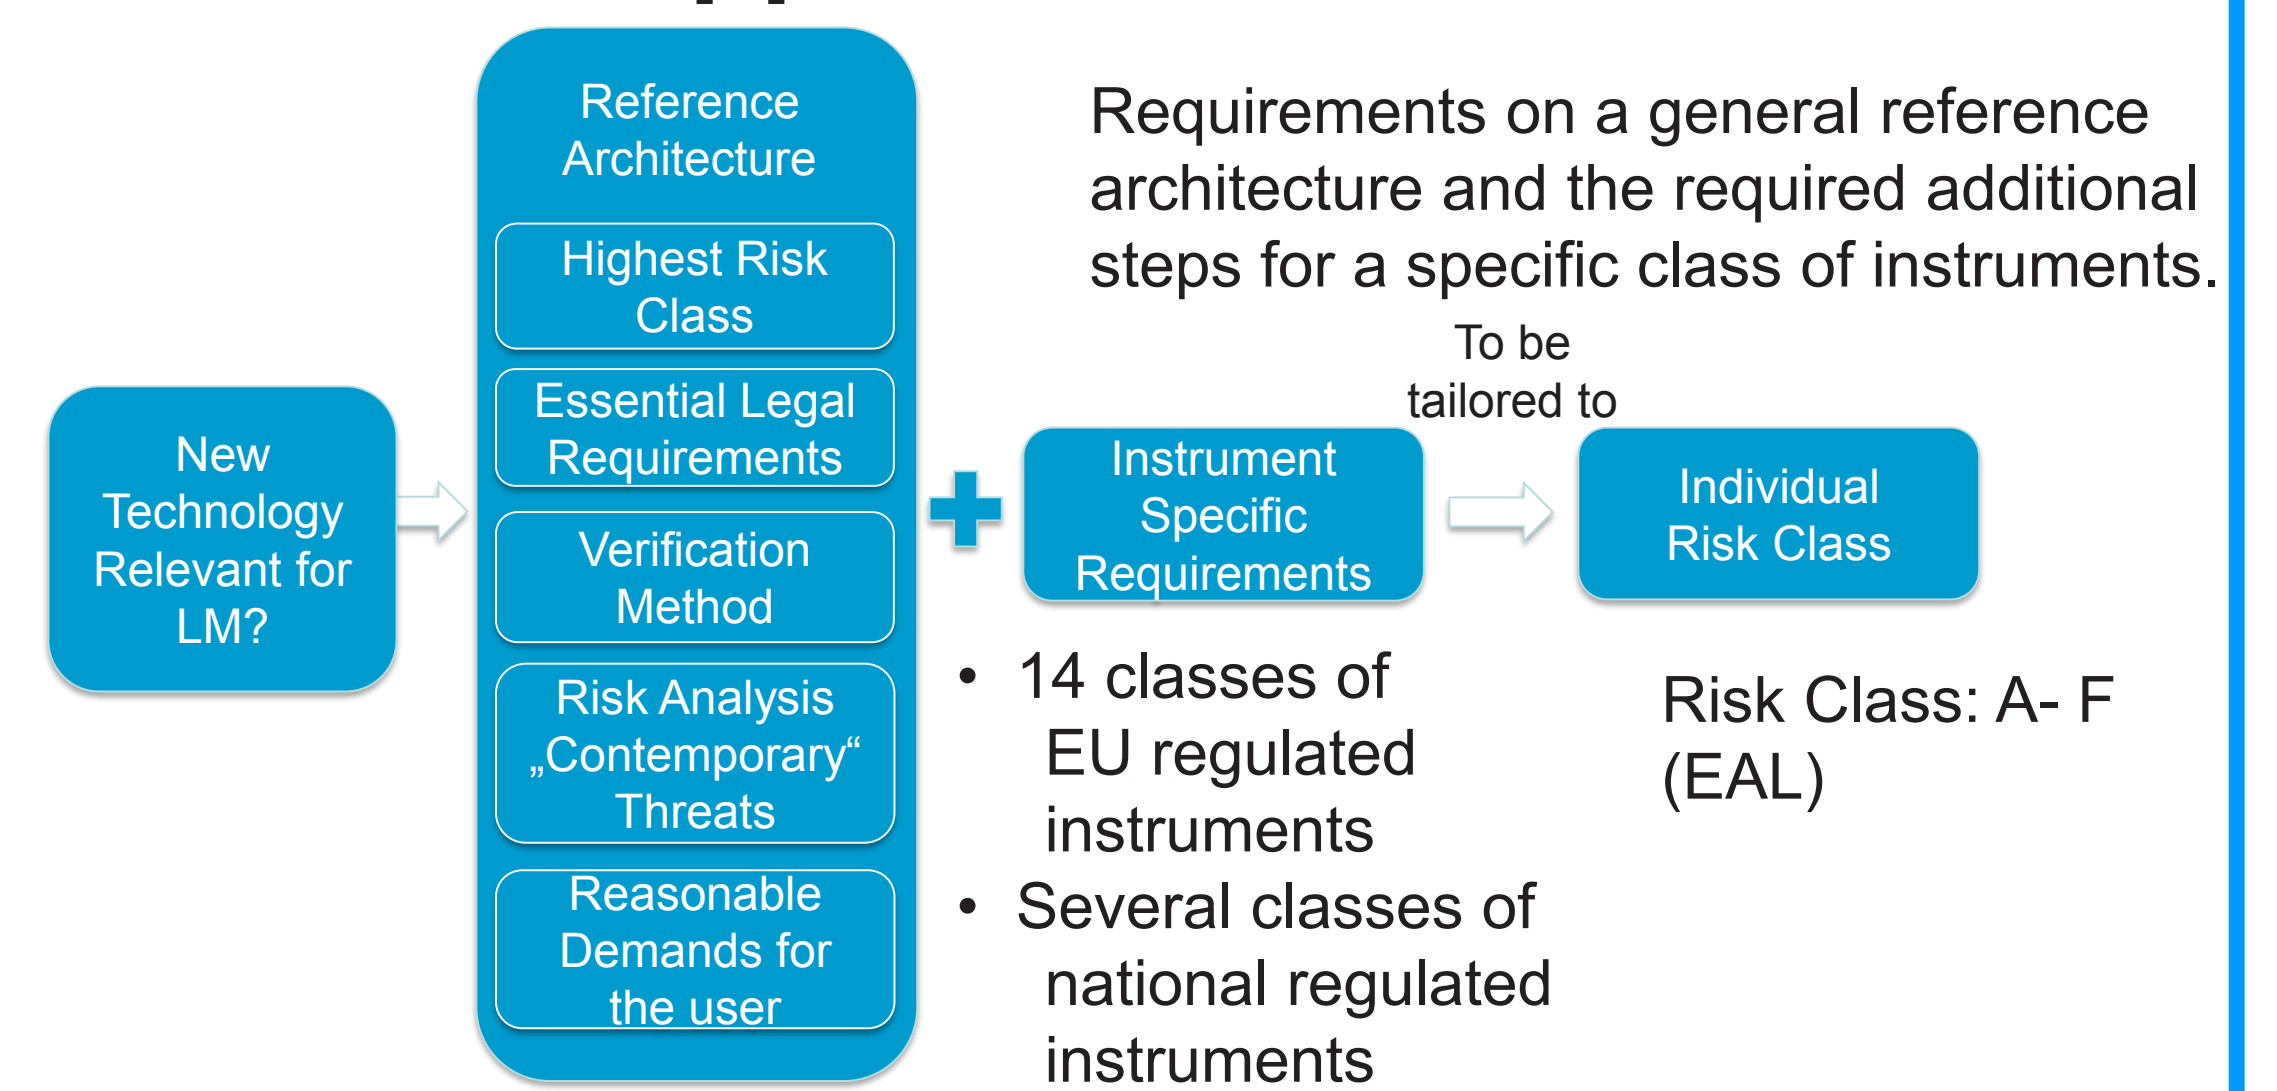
Requirements on a general reference architecture and the required additional steps for a specific class of instruments.

New Technology Relevant for LM?

Reference Architecture

Highest Risk Class

Essential Legal Requirements

Verification Method

Risk Analysis „Contemporary“ Threats

Reasonable Demands for the user

+

Instrument Specific Requirements

To be tailored to

Individual Risk Class

• 14 classes of EU regulated instruments
• Several classes of national regulated instruments

Risk Class: A- F (EAL)